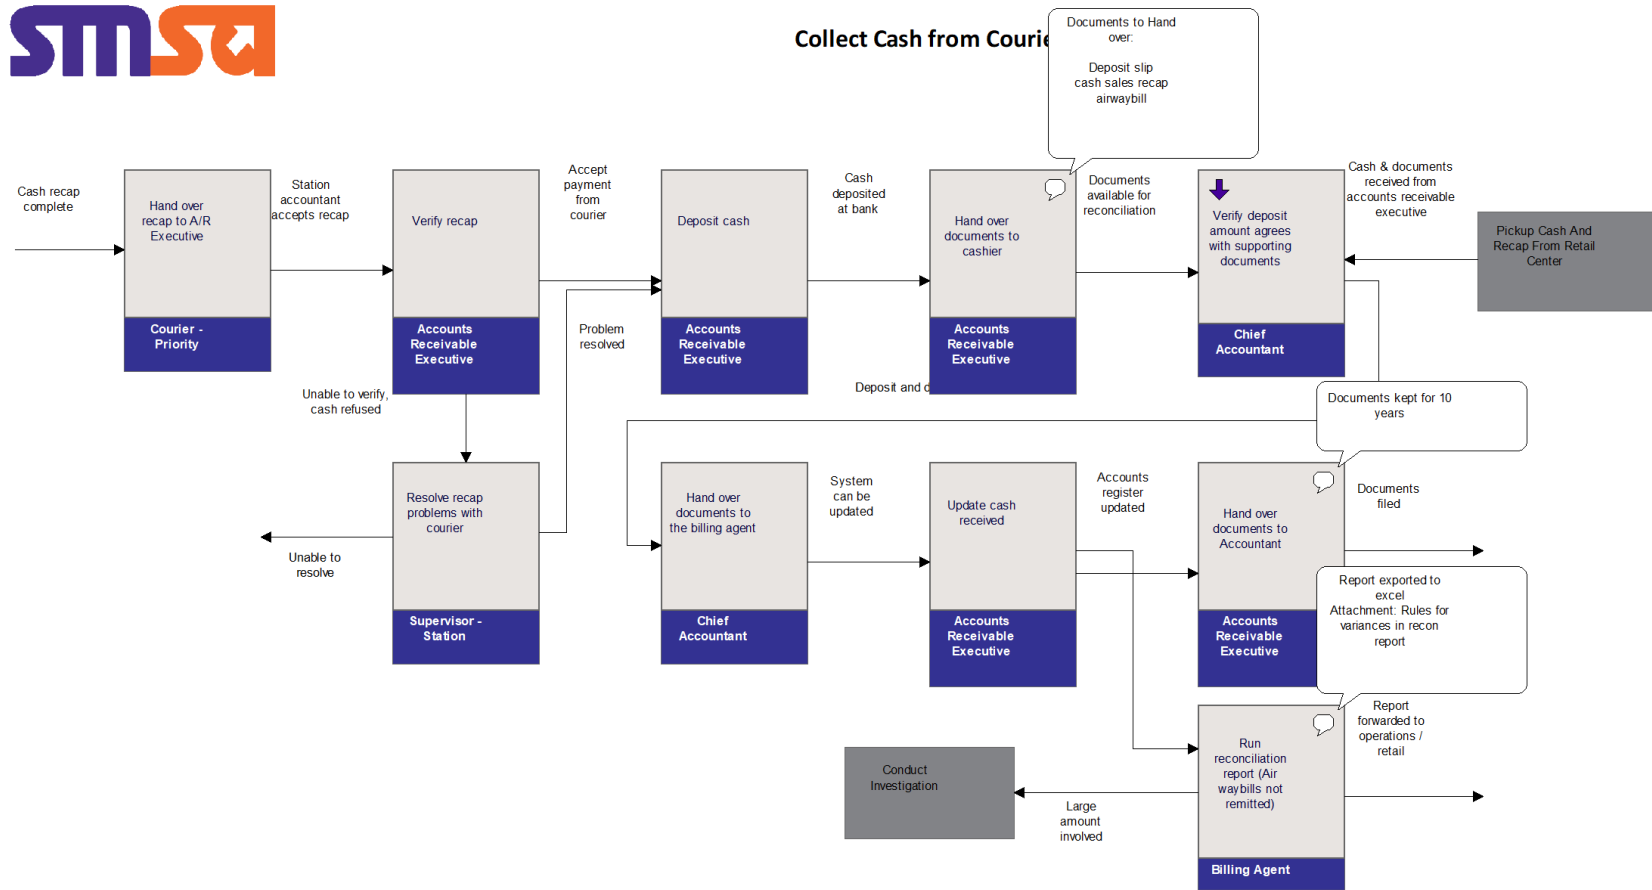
smsa

Collect Cash from Couri

Documents to Hand over:

Deposit slip
cash sales recap
airwaybill

Cash recap complete

Hand over recap to A/R Executive

Courier - Priority

Station accountant accepts recap

Verify recap

Accounts Receivable Executive

Accept payment from courier

Deposit cash

Accounts Receivable Executive

Cash deposited at bank

Hand over documents to cashier

Accounts Receivable Executive

Documents available for reconciliation

Verify deposit amount agrees with supporting documents

Chief Accountant

Cash & documents received from accounts receivable executive

Pickup Cash And Recap From Retail Center

Problem resolved

Deposit and d

Unable to verify, cash refused

Documents kept for 10 years

Resolve recap problems with courier

Supervisor - Station

Unable to resolve

Hand over documents to the billing agent

Chief Accountant

System can be updated

Update cash received

Accounts Receivable Executive

Accounts register updated

Hand over documents to Accountant

Accounts Receivable Executive

Documents filed

Report exported to excel
Attachment: Rules for variances in recon report

Report forwarded to operations / retail

Conduct Investigation

Large amount involved

Run reconciliation report (Air way bills not remitted)

Billing Agent